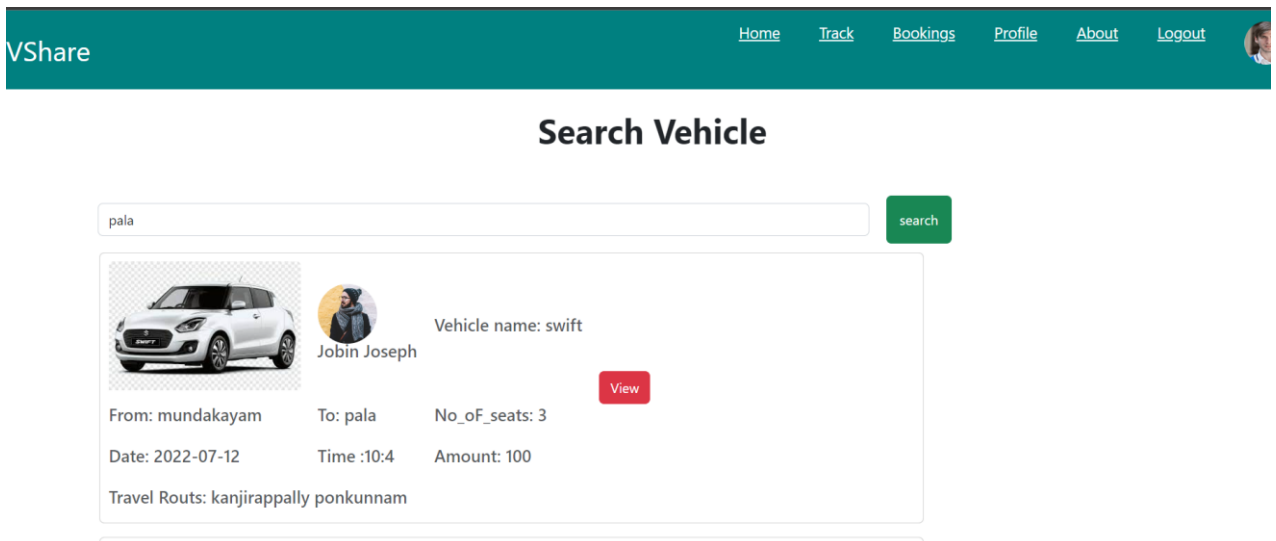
VShare

Home Track Bookings Profile About Logout

Search Vehicle

pala

search

SWIFT

Jobin Joseph

Vehicle name: swift

View

From: mundakayam To: pala No_oF_seats: 3

Date: 2022-07-12 Time :10:4 Amount: 100

Travel Routs: kanjirappally ponkunnam